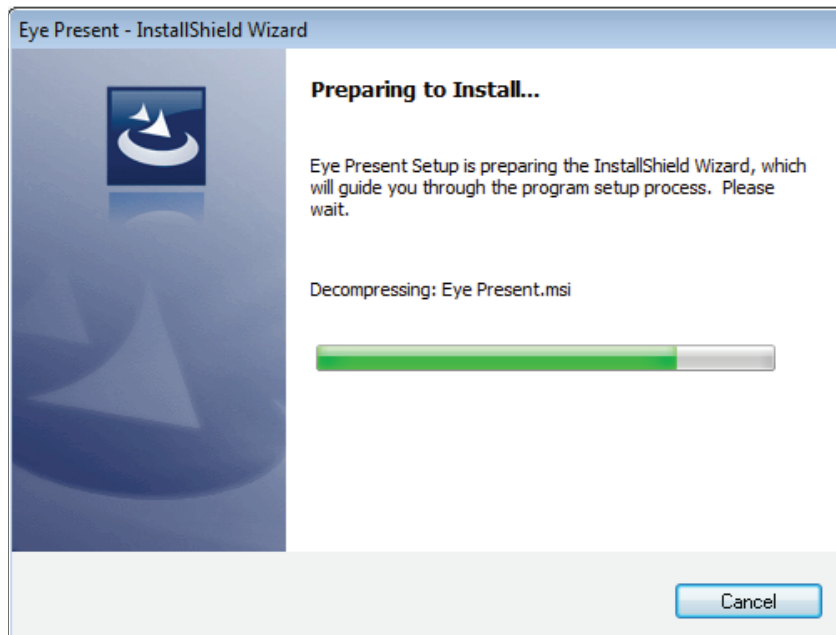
Eye Present - InstallShield Wizard

Preparing to Install...

Eye Present Setup is preparing the InstallShield Wizard, which will guide you through the program setup process. Please wait.

Decompressing: Eye Present.msi

Cancel